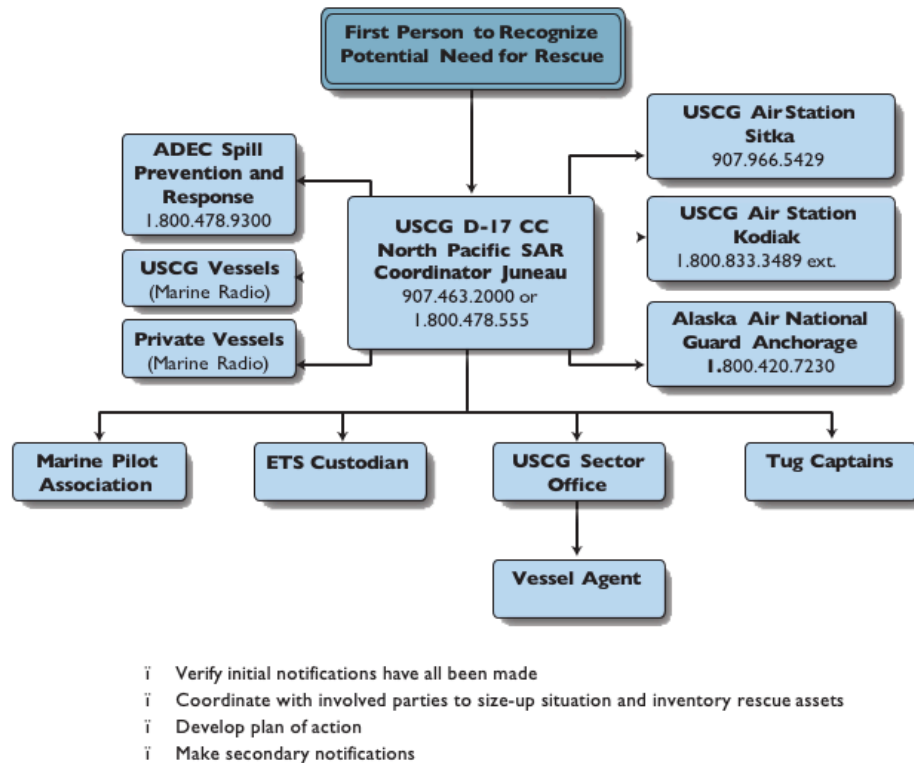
First Person to Recognize Potential Need for Rescue

ADEC Spill Prevention and Response 1.800.478.9300

USCG Vessels (Marine Radio)

Private Vessels (Marine Radio)

USCG D-17 CC North Pacific SAR Coordinator Juneau 907.463.2000 or 1.800.478.555

USCG Air Station Sitka 907.966.5429

USCG Air Station Kodiak 1.800.833.3489 ext.

Alaska Air National Guard Anchorage 1.800.420.7230

Marine Pilot Association

ETS Custodian

USCG Sector Office

Tug Captains

Vessel Agent

ï Verify initial notifications have all been made
ï Coordinate with involved parties to size-up situation and inventory rescue assets
ï Develop plan of action
ï Make secondary notifications